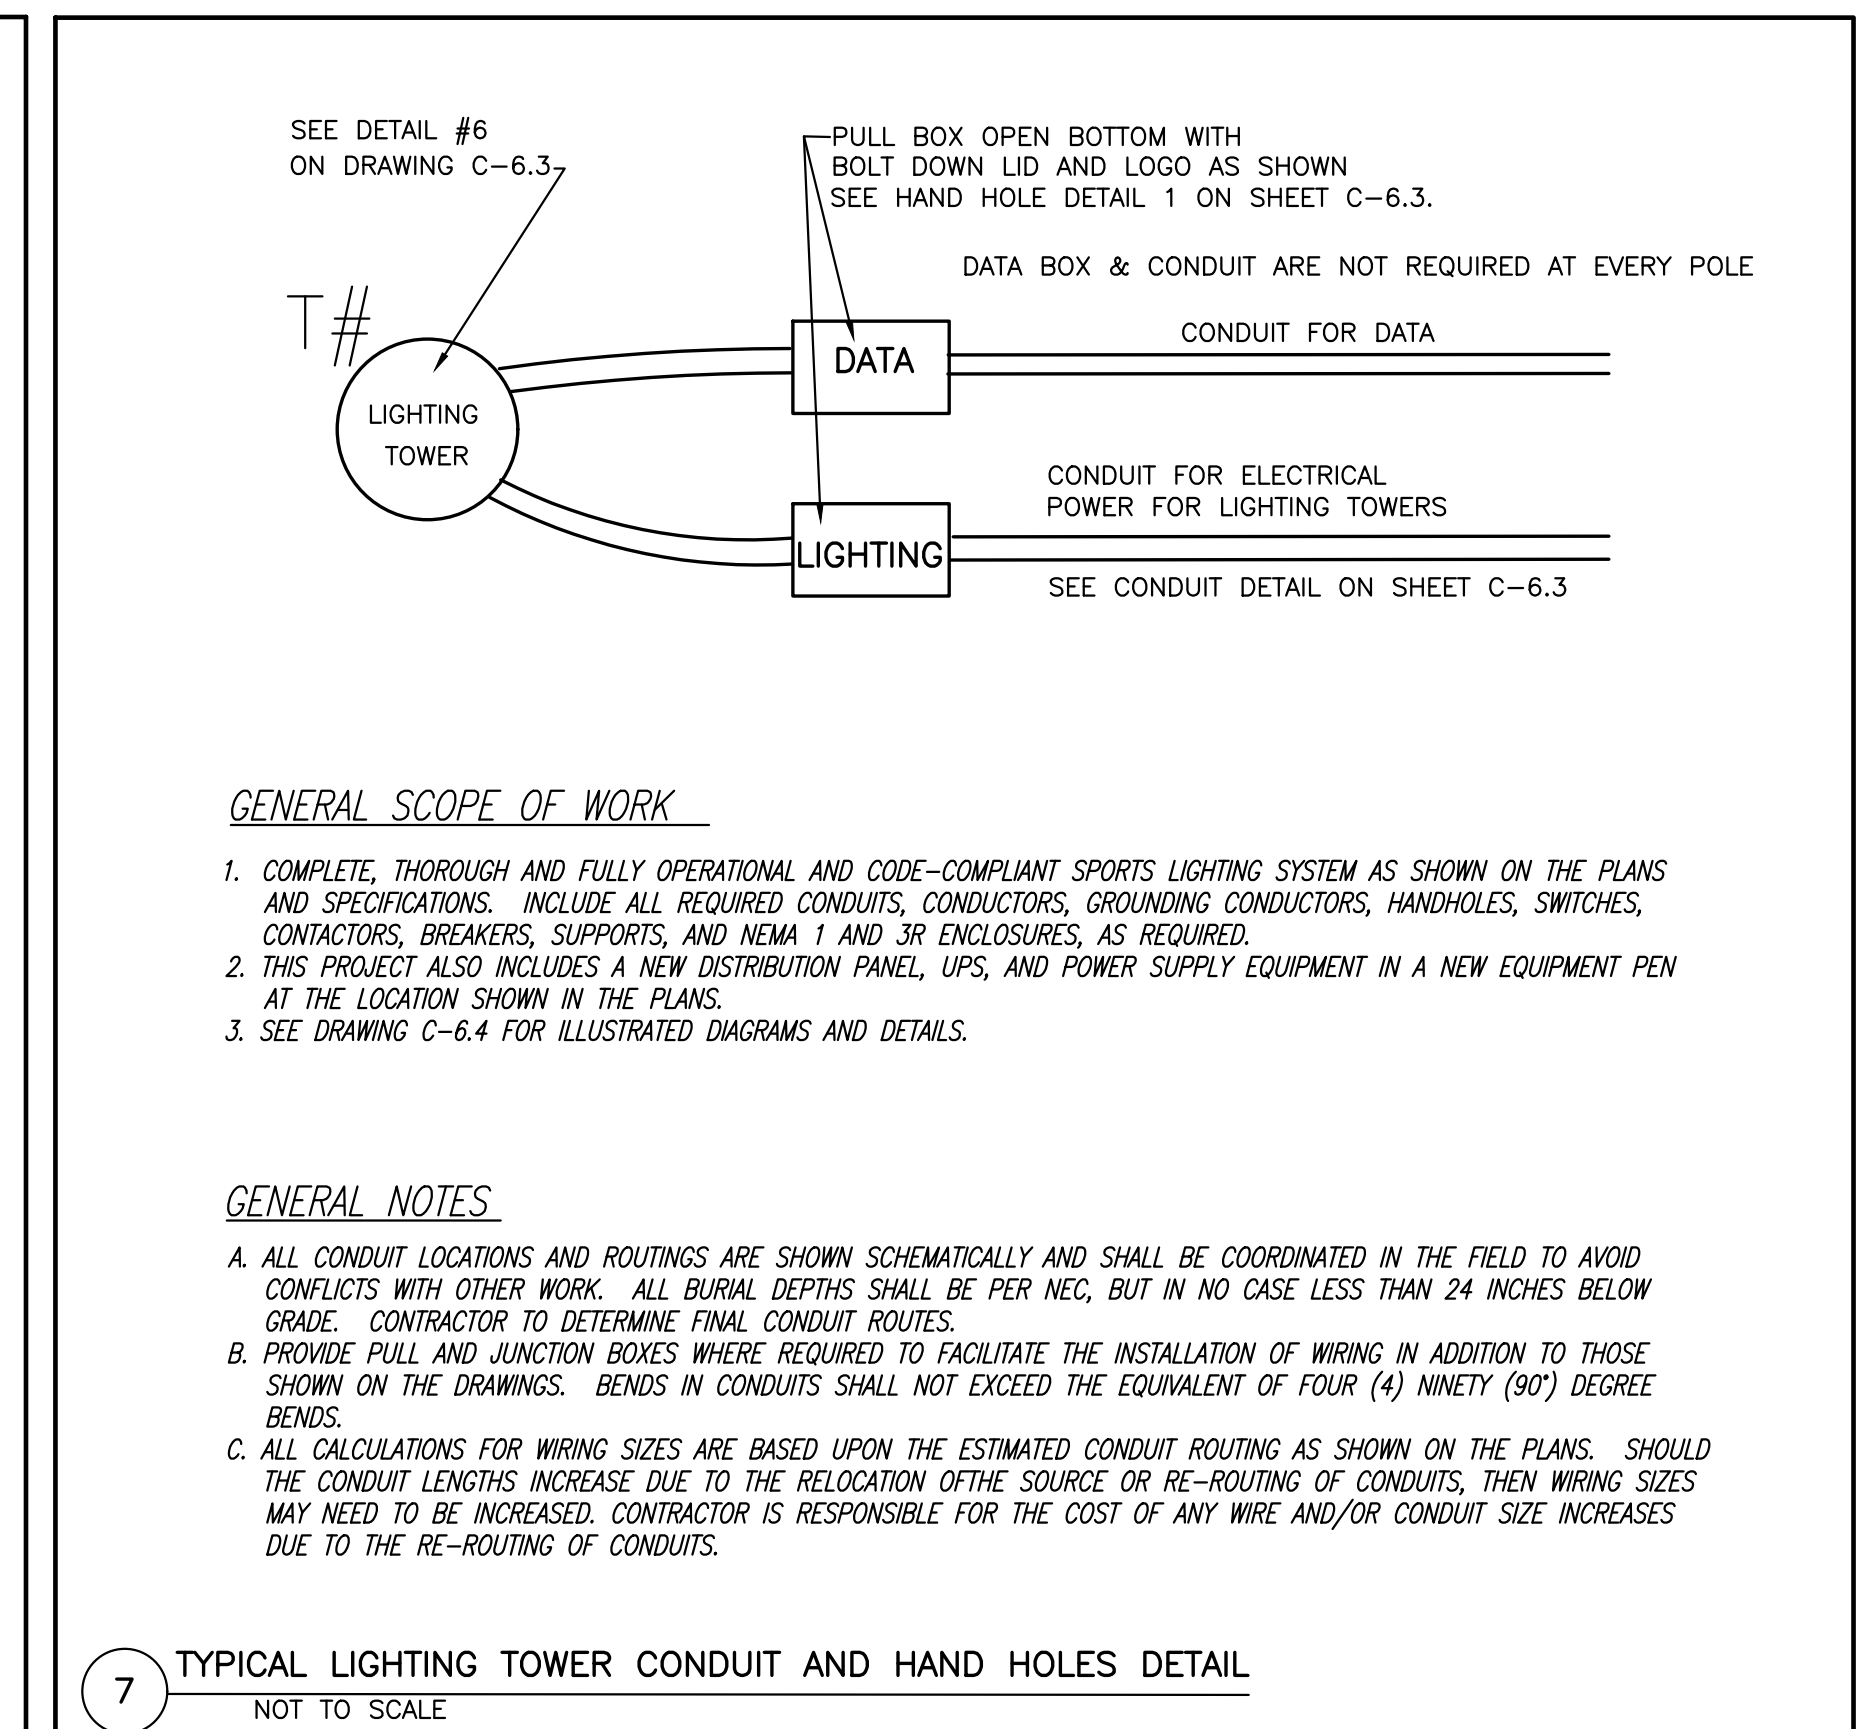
SEE DETAIL #6
ON DRAWING C–6.3

PULL BOX OPEN BOTTOM WITH
BOLT DOWN LID AND LOGO AS SHOWN
SEE HAND HOLE DETAIL 1 ON SHEET C–6.3.

DATA BOX & CONDUIT ARE NOT REQUIRED AT EVERY POLE

T#

LIGHTING
TOWER

DATA

CONDUIT FOR DATA

LIGHTING

CONDUIT FOR ELECTRICAL
POWER FOR LIGHTING TOWERS

SEE CONDUIT DETAIL ON SHEET C–6.3

GENERAL SCOPE OF WORK

1. COMPLETE, THOROUGH AND FULLY OPERATIONAL AND CODE–COMPLIANT SPORTS LIGHTING SYSTEM AS SHOWN ON THE PLANS AND SPECIFICATIONS. INCLUDE ALL REQUIRED CONDUITS, CONDUCTORS, GROUNDING CONDUCTORS, HANDHOLES, SWITCHES, CONTACTORS, BREAKERS, SUPPORTS, AND NEMA 1 AND 3R ENCLOSURES, AS REQUIRED.
2. THIS PROJECT ALSO INCLUDES A NEW DISTRIBUTION PANEL, UPS, AND POWER SUPPLY EQUIPMENT IN A NEW EQUIPMENT PEN AT THE LOCATION SHOWN IN THE PLANS.
3. SEE DRAWING C–6.4 FOR ILLUSTRATED DIAGRAMS AND DETAILS.

GENERAL NOTES

A. ALL CONDUIT LOCATIONS AND ROUTINGS ARE SHOWN SCHEMATICALLY AND SHALL BE COORDINATED IN THE FIELD TO AVOID CONFLICTS WITH OTHER WORK. ALL BURIAL DEPTHS SHALL BE PER NEC, BUT IN NO CASE LESS THAN 24 INCHES BELOW GRADE. CONTRACTOR TO DETERMINE FINAL CONDUIT ROUTES.
B. PROVIDE PULL AND JUNCTION BOXES WHERE REQUIRED TO FACILITATE THE INSTALLATION OF WIRING IN ADDITION TO THOSE SHOWN ON THE DRAWINGS. BENDS IN CONDUITS SHALL NOT EXCEED THE EQUIVALENT OF FOUR (4) NINETY (90°) DEGREE BENDS.
C. ALL CALCULATIONS FOR WIRING SIZES ARE BASED UPON THE ESTIMATED CONDUIT ROUTING AS SHOWN ON THE PLANS. SHOULD THE CONDUIT LENGTHS INCREASE DUE TO THE RELOCATION OFTHE SOURCE OR RE–ROUTING OF CONDUITS, THEN WIRING SIZES MAY NEED TO BE INCREASED. CONTRACTOR IS RESPONSIBLE FOR THE COST OF ANY WIRE AND/OR CONDUIT SIZE INCREASES DUE TO THE RE–ROUTING OF CONDUITS.

7 TYPICAL LIGHTING TOWER CONDUIT AND HAND HOLES DETAIL
NOT TO SCALE